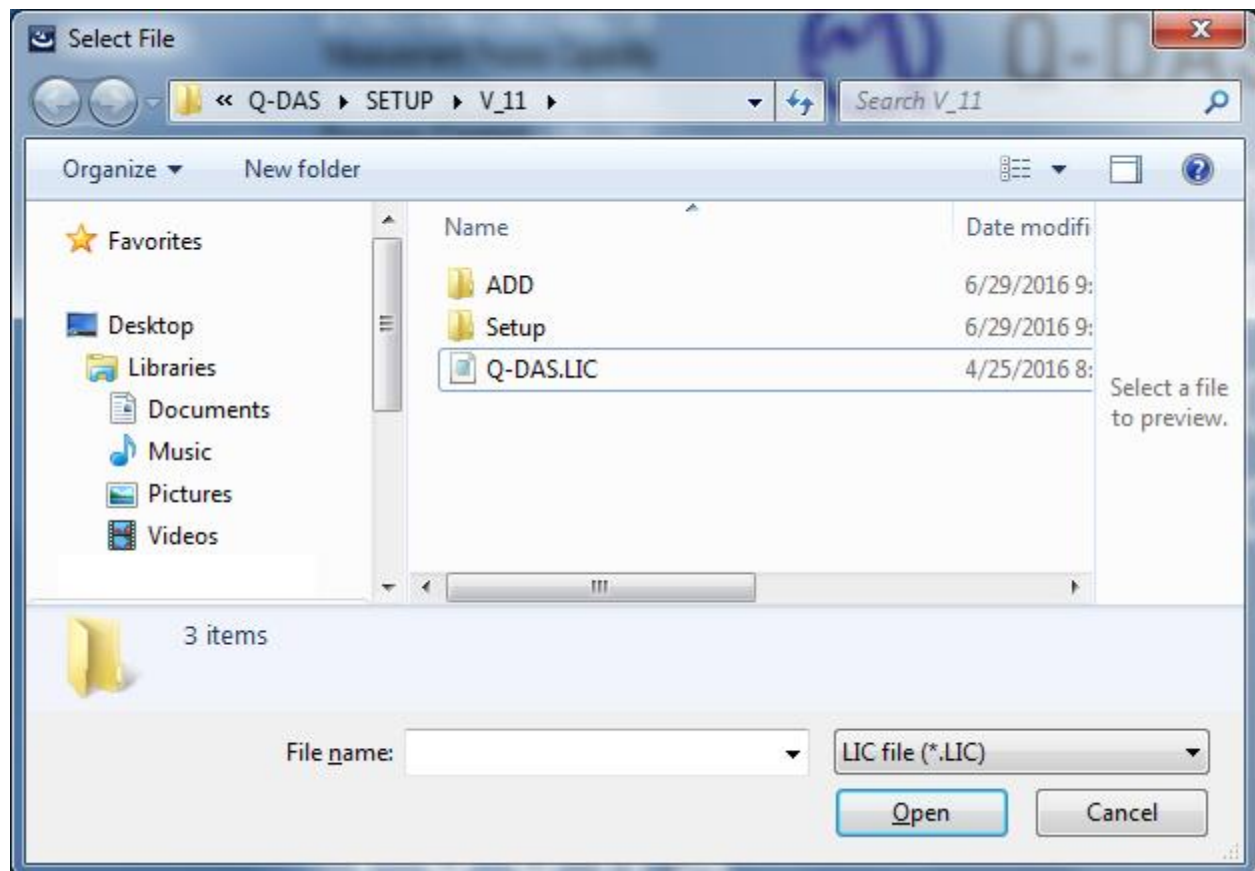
Select File

« Q-DAS ▸ SETUP ▸ V_11 ▸

Search V_11

Organize ▾ New folder

Favorites

Desktop
Libraries
Documents
Music
Pictures
Videos

| Name | Date modifi |
|---|---|
| ADD | 6/29/2016 9: |
| Setup | 6/29/2016 9: |
| Q-DAS.LIC | 4/25/2016 8: |

Select a file to preview.

3 items

File name:

LIC file (*.LIC)

Open

Cancel